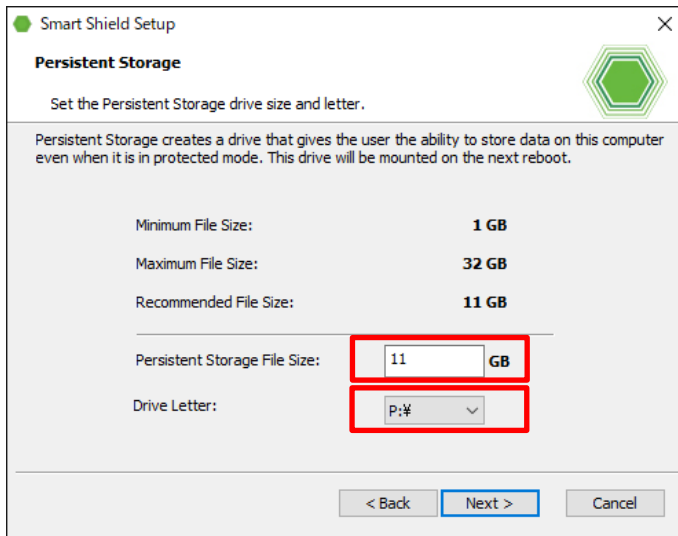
Smart Shield Setup

Persistent Storage

Set the Persistent Storage drive size and letter.

Persistent Storage creates a drive that gives the user the ability to store data on this computer even when it is in protected mode. This drive will be mounted on the next reboot.

Minimum File Size: 1 GB

Maximum File Size: 32 GB

Recommended File Size: 11 GB

Persistent Storage File Size: 11 GB

Drive Letter: P:¥

< Back
Next >
Cancel